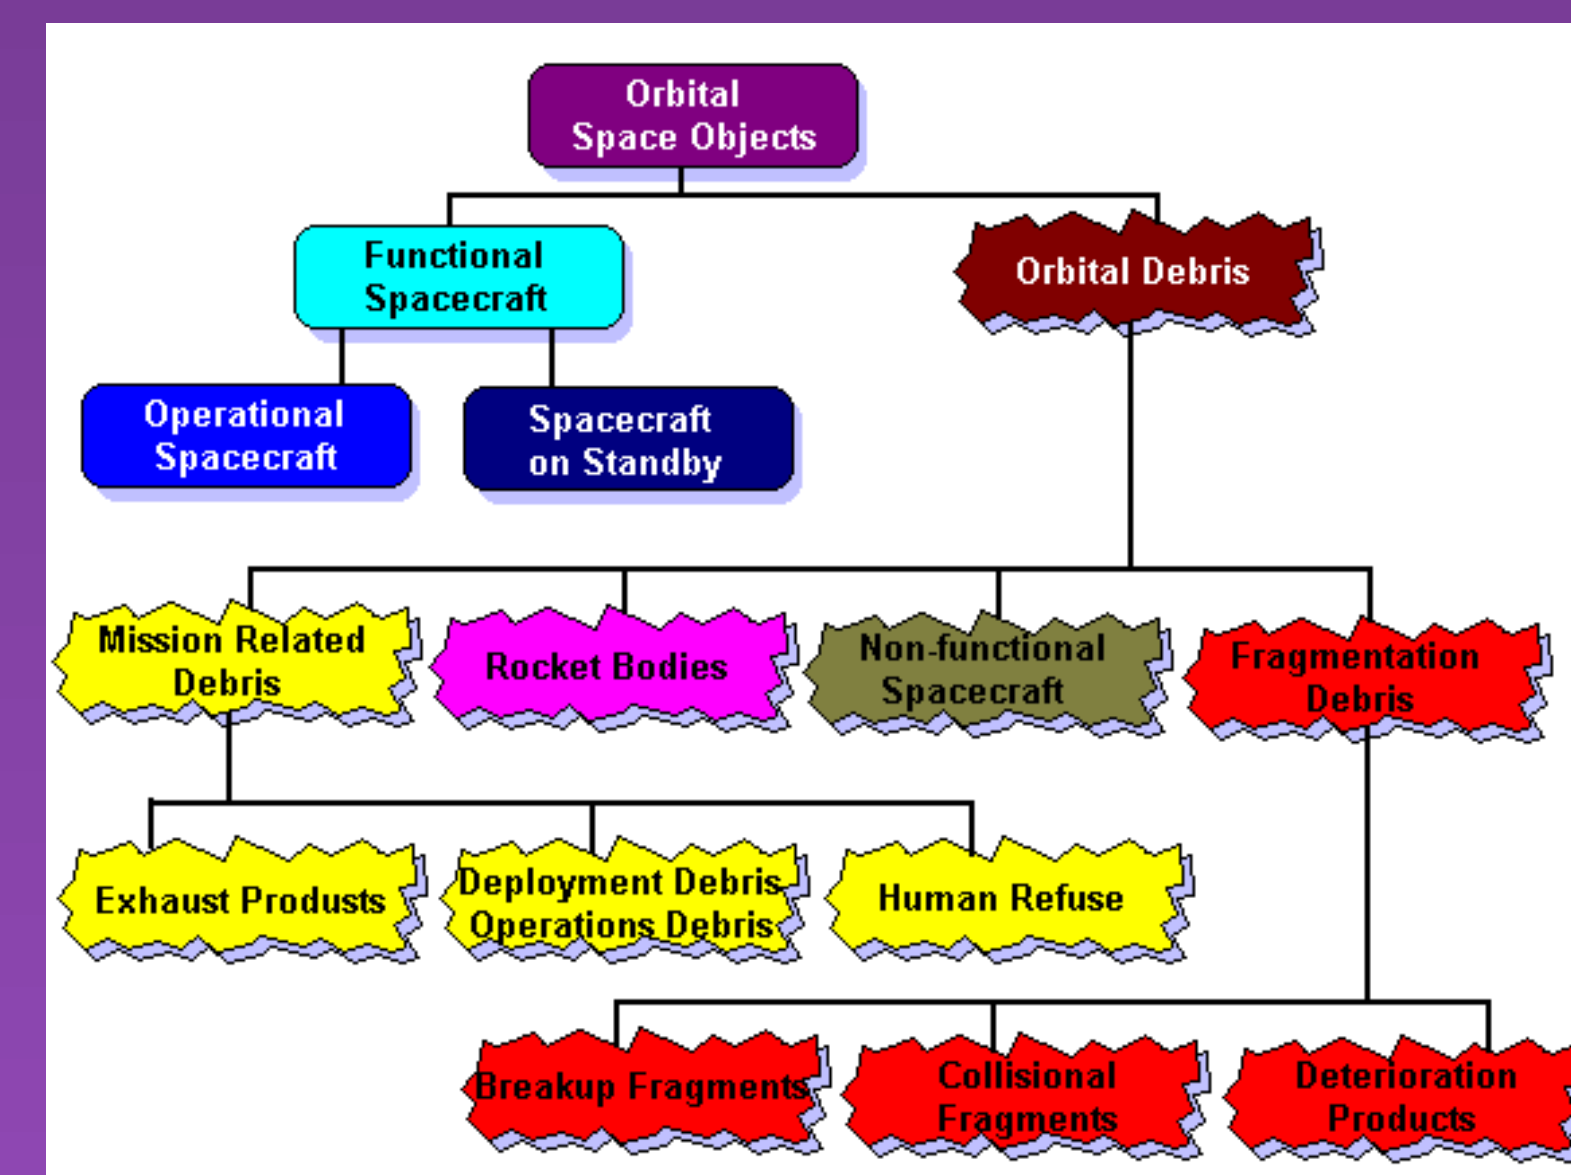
Orbital Space Objects

Functional Spacecraft

Orbital Debris

Operational Spacecraft

Spacecraft on Standby

Mission Related Debris

Rocket Bodies

Non-functional Spacecraft

Fragmentation Debris

Exhaust Produsts

Deployment Debris Operations Debris

Human Refuse

Breakup Fragments

Collisional Fragments

Deterioration Products